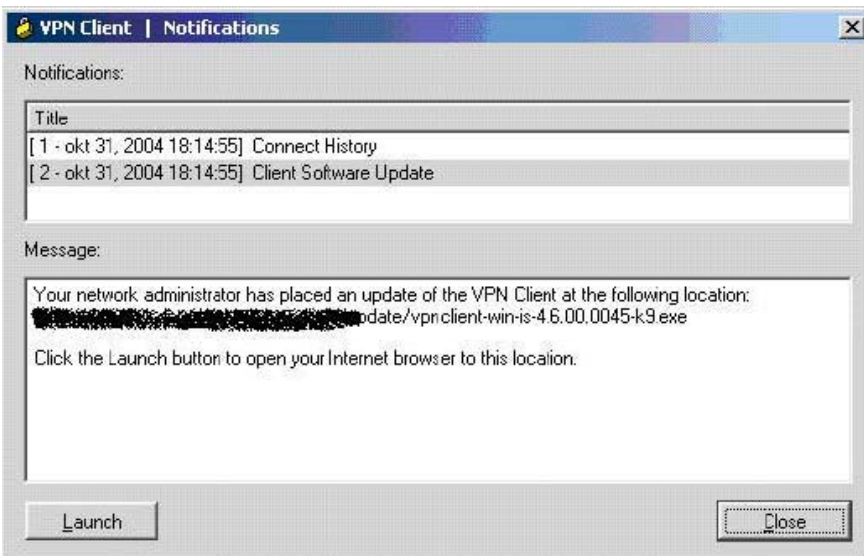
VPN Client | Notifications

Notifications:

Title
[ 1 - okt 31, 2004 18:14:55] Connect History
[ 2 - okt 31, 2004 18:14:55] Client Software Update

Message:

Your network administrator has placed an update of the VPN Client at the following location:
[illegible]date/vpnclient-win-is-4.6.00.0045-k9.exe

Click the Launch button to open your Internet browser to this location.

Launch

Close